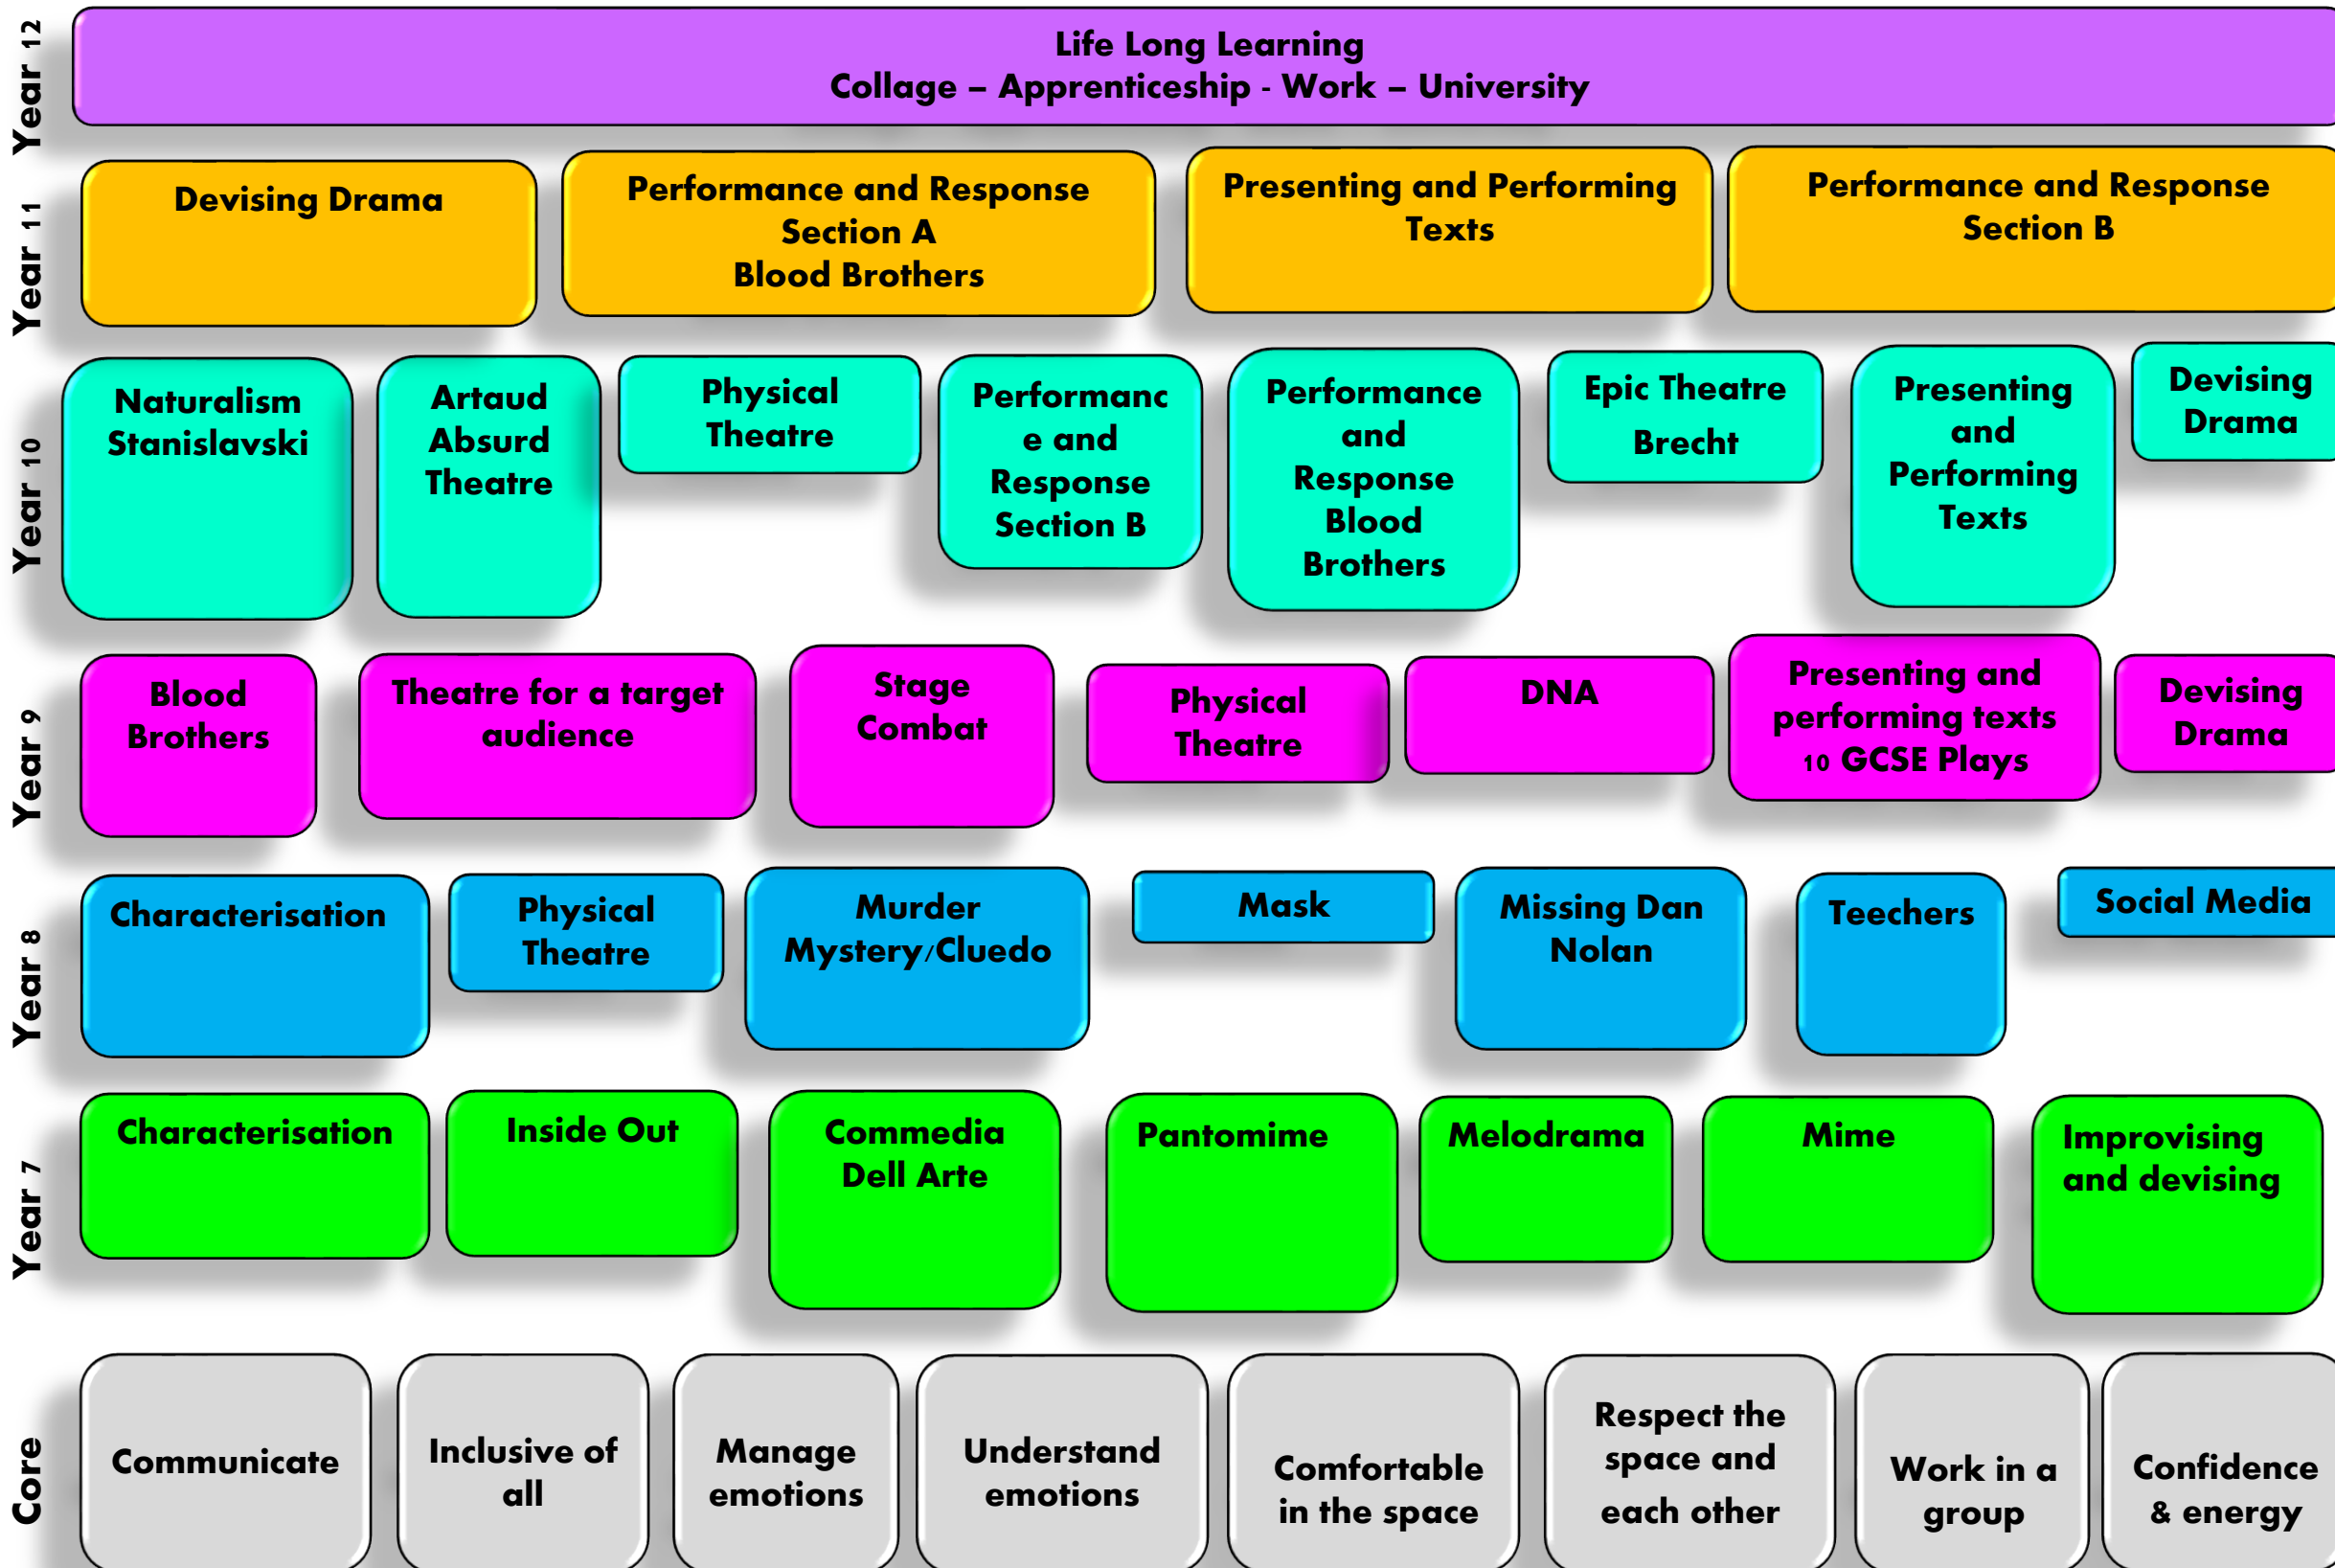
Year 12

Life Long Learning
Collage – Apprenticeship - Work – University

Year 11

Devising Drama

Performance and Response Section A Blood Brothers

Presenting and Performing Texts

Performance and Response Section B

Year 10

Naturalism Stanislavski

Artaud Absurd Theatre

Physical Theatre

Performanc e and Response Section B

Performance and Response Blood Brothers

Epic Theatre Brecht

Presenting and Performing Texts

Devising Drama

Year 9

Blood Brothers

Theatre for a target audience

Stage Combat

Physical Theatre

DNA

Presenting and performing texts 10 GCSE Plays

Devising Drama

Year 8

Characterisation

Physical Theatre

Murder Mystery/Cluedo

Mask

Missing Dan Nolan

Teechers

Social Media

Year 7

Characterisation

Inside Out

Commedia Dell Arte

Pantomime

Melodrama

Mime

Improvising and devising

Core

Communicate

Inclusive of all

Manage emotions

Understand emotions

Comfortable in the space

Respect the space and each other

Work in a group

Confidence & energy